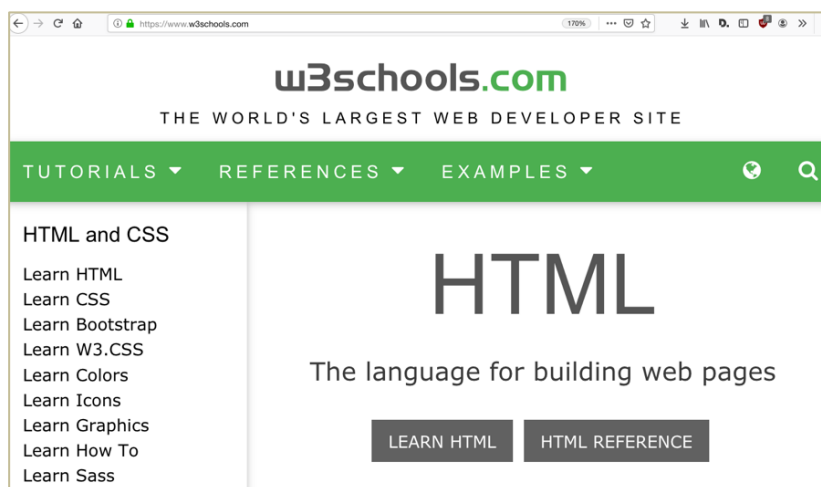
https://www.w3schools.com

170%

w3schools.com

THE WORLD'S LARGEST WEB DEVELOPER SITE

TUTORIALS ▼ REFERENCES ▼ EXAMPLES ▼

HTML and CSS

Learn HTML
Learn CSS
Learn Bootstrap
Learn W3.CSS
Learn Colors
Learn Icons
Learn Graphics
Learn How To
Learn Sass

HTML

The language for building web pages

LEARN HTML

HTML REFERENCE